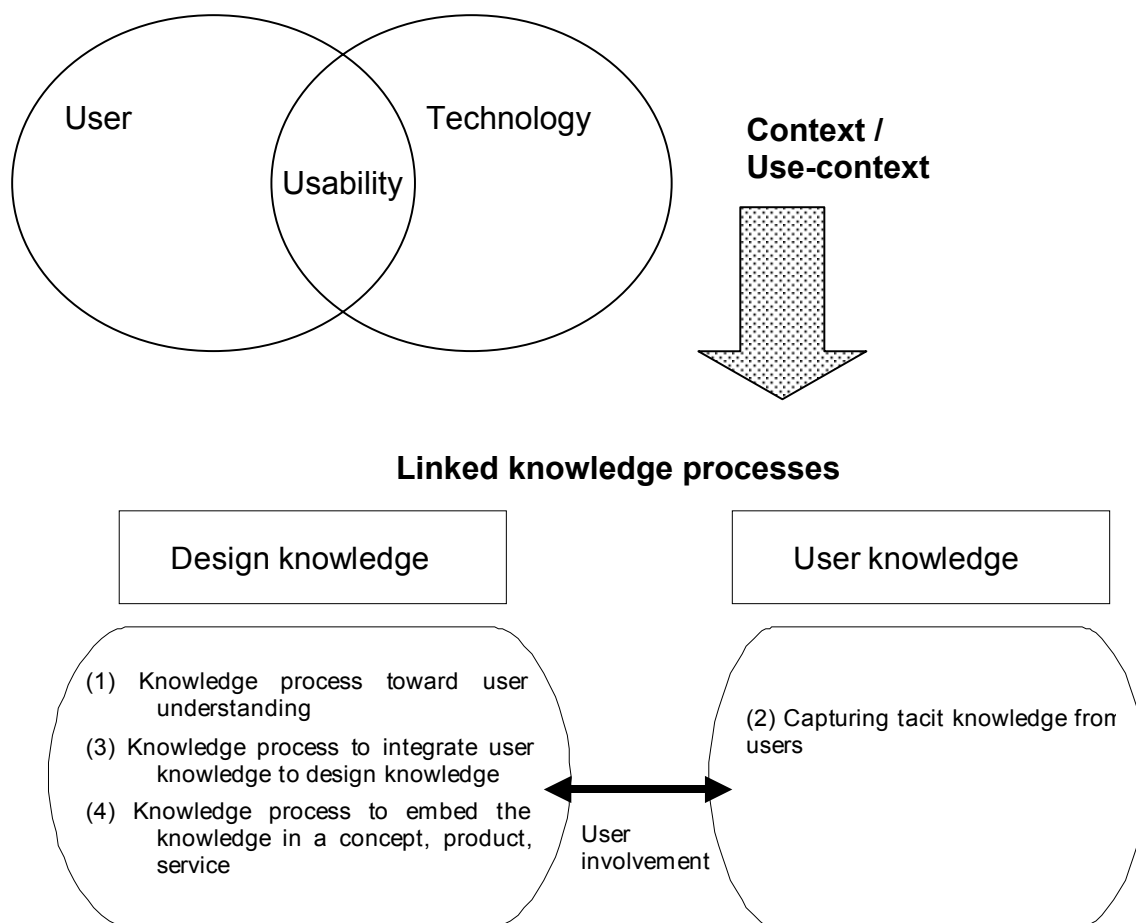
User

Usability

Technology

Context / Use-context

Linked knowledge processes

Design knowledge

User knowledge

(1) Knowledge process toward user understanding

(3) Knowledge process to integrate user knowledge to design knowledge

(4) Knowledge process to embed the knowledge in a concept, product, service

User involvement

(2) Capturing tacit knowledge from users